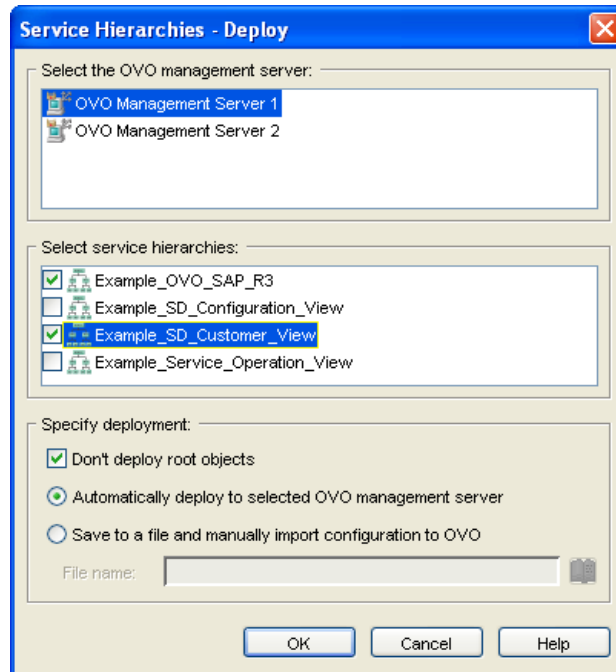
Service Hierarchies - Deploy

Select the OVO management server:

OVO Management Server 1
OVO Management Server 2

Select service hierarchies:

Example_OVO_SAP_R3
Example_SD_Configuration_View
Example_SD_Customer_View
Example_Service_Operation_View

Specify deployment:

Don't deploy root objects
Automatically deploy to selected OVO management server
Save to a file and manually import configuration to OVO
File name:

OK
Cancel
Help